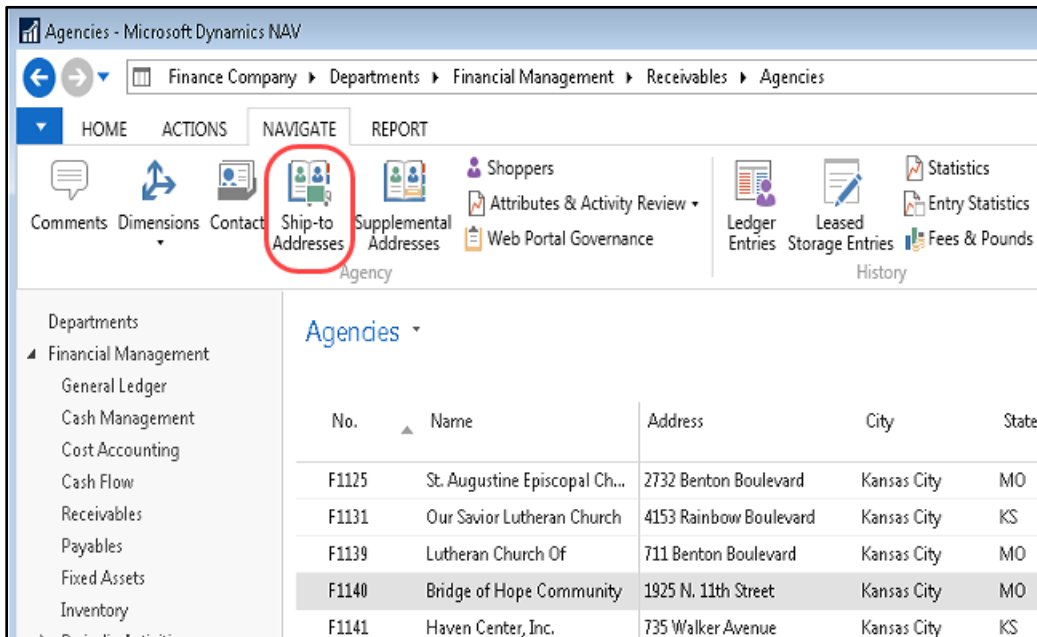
Agencies - Microsoft Dynamics NAV

Finance Company ▸ Departments ▸ Financial Management ▸ Receivables ▸ Agencies

HOME ACTIONS NAVIGATE REPORT

Comments Dimensions Contact Ship-to Addresses Supplemental Addresses Shoppers Attributes & Activity Review Web Portal Governance Agency

Ledger Entries Leased Storage Entries Statistics Entry Statistics Fees & Pounds History

Departments
Financial Management
General Ledger
Cash Management
Cost Accounting
Cash Flow
Receivables
Payables
Fixed Assets
Inventory

Agencies

| No. | Name | Address | City | State |
|---|---|---|---|---|
| F1125 | St. Augustine Episcopal Ch... | 2732 Benton Boulevard | Kansas City | MO |
| F1131 | Our Savior Lutheran Church | 4153 Rainbow Boulevard | Kansas City | KS |
| F1139 | Lutheran Church Of | 711 Benton Boulevard | Kansas City | MO |
| F1140 | Bridge of Hope Community | 1925 N. 11th Street | Kansas City | MO |
| F1141 | Haven Center, Inc. | 735 Walker Avenue | Kansas City | KS |